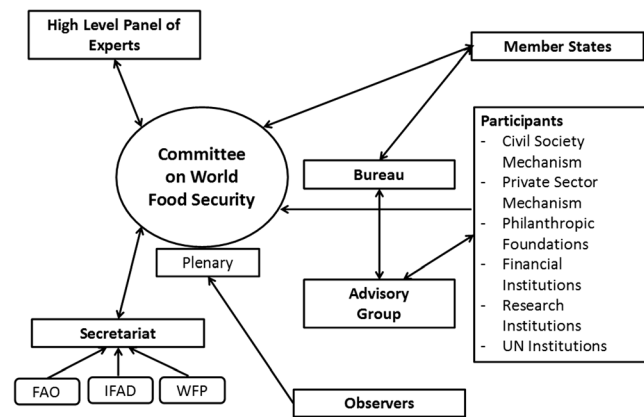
High Level Panel of Experts

Member States

Committee on World Food Security

Bureau

Participants
- Civil Society Mechanism
- Private Sector Mechanism
- Philanthropic Foundations
- Financial Institutions
- Research Institutions
- UN Institutions

Plenary

Advisory Group

Secretariat

FAO

IFAD

WFP

Observers